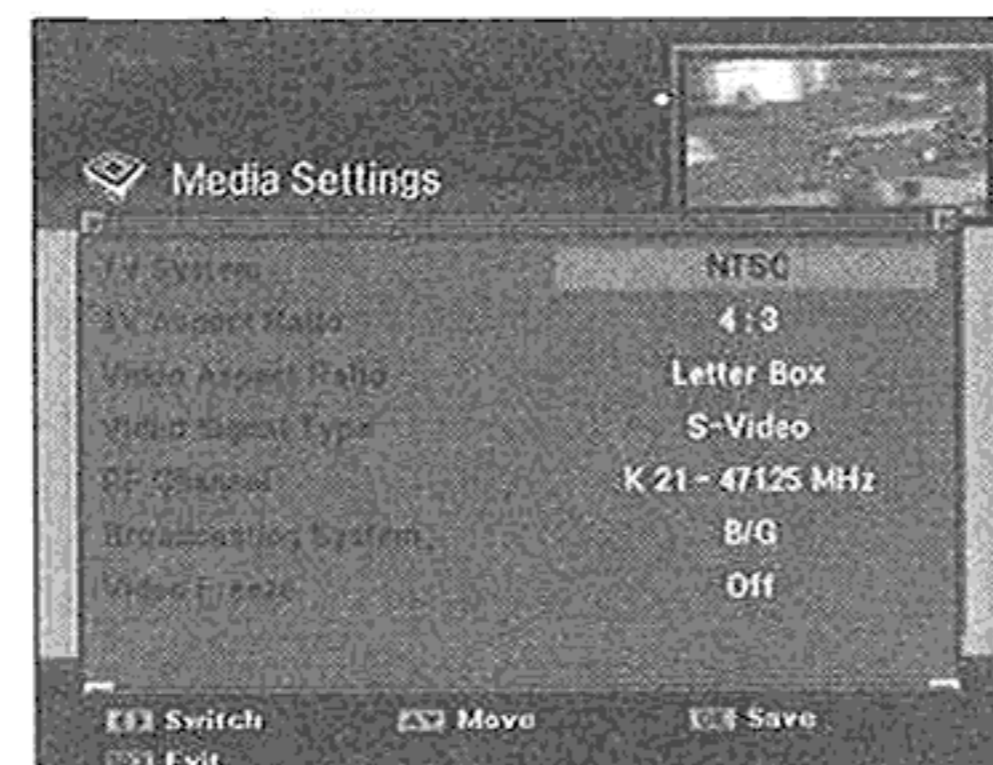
Media Settings

| | |
|---|---|
| TV System | NTSC |
| TV Aspect Ratio | 4 : 3 |
| Video Aspect Ratio | Letter Box |
| Video Signal Type | S-Video |
| RF Channel | K 21 - 47125 MHz |
| Broadcasting System | B/G |
| Video Freeze | Off |

Switch Move Save
Exit